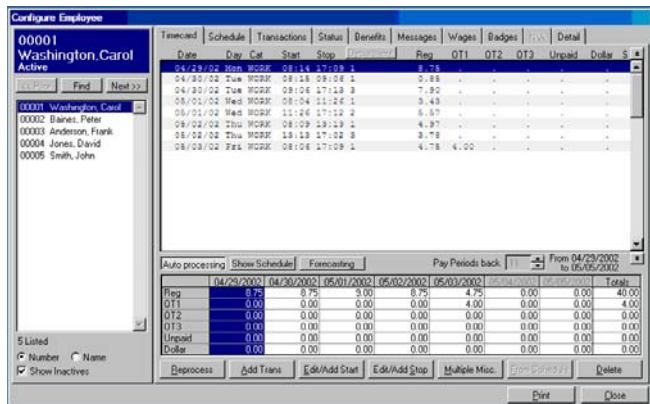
Configure Employee

00001
Washington, Carol
Active

<< Prev Find Next >>

00001 Washington, Carol
00002 Baines, Peter
00003 Anderson, Frank
00004 Jones, David
00005 Smith, John

5 Listed
Number Name
Show Inactives

Timecard Schedule Transactions Status Benefits Messages Wages Badges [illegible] Detail

| Date | Day | Cat | Start | Stop | Department | Reg | OT1 | OT2 | OT3 | Unpaid | Dollar | $ |
|---|---|---|---|---|---|---|---|---|---|---|---|---|
| 04/29/02 | Mon | WORK | 08:14 | 17:09 | 1 | 8.75 | . | . | . | . | . | |
| 04/30/02 | Tue | WORK | 08:15 | 09:06 | 1 | 0.85 | . | . | . | . | . | |
| 04/30/02 | Tue | WORK | 09:06 | 17:13 | 3 | 7.90 | . | . | . | . | . | |
| 05/01/02 | Wed | WORK | 08:04 | 11:26 | 1 | 3.43 | . | . | . | . | . | |
| 05/01/02 | Wed | WORK | 11:26 | 17:12 | 2 | 5.57 | . | . | . | . | . | |
| 05/02/02 | Thu | WORK | 08:09 | 13:13 | 1 | 4.97 | . | . | . | . | . | |
| 05/02/02 | Thu | WORK | 13:13 | 17:02 | 8 | 3.78 | . | . | . | . | . | |
| 05/03/02 | Fri | WORK | 08:06 | 17:09 | 1 | 4.75 | 4.00 | . | . | . | . | |

Auto processing Show Schedule Forecasting Pay Periods back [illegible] From 04/29/2002 to 05/05/2002

| | 04/29/2002 | 04/30/2002 | 05/01/2002 | 05/02/2002 | 05/03/2002 | 05/04/2002 | 05/05/2002 | Totals |
|---|---|---|---|---|---|---|---|---|
| Reg | 8.75 | 8.75 | 9.00 | 8.75 | 4.75 | 0.00 | 0.00 | 40.00 |
| OT1 | 0.00 | 0.00 | 0.00 | 0.00 | 4.00 | 0.00 | 0.00 | 4.00 |
| OT2 | 0.00 | 0.00 | 0.00 | 0.00 | 0.00 | 0.00 | 0.00 | 0.00 |
| OT3 | 0.00 | 0.00 | 0.00 | 0.00 | 0.00 | 0.00 | 0.00 | 0.00 |
| Unpaid | 0.00 | 0.00 | 0.00 | 0.00 | 0.00 | 0.00 | 0.00 | 0.00 |
| Dollar | 0.00 | 0.00 | 0.00 | 0.00 | 0.00 | 0.00 | 0.00 | 0.00 |

Reprocess Add Trans Edit/Add Start Edit/Add Stop Multiple Misc. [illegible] Delete

Print Close